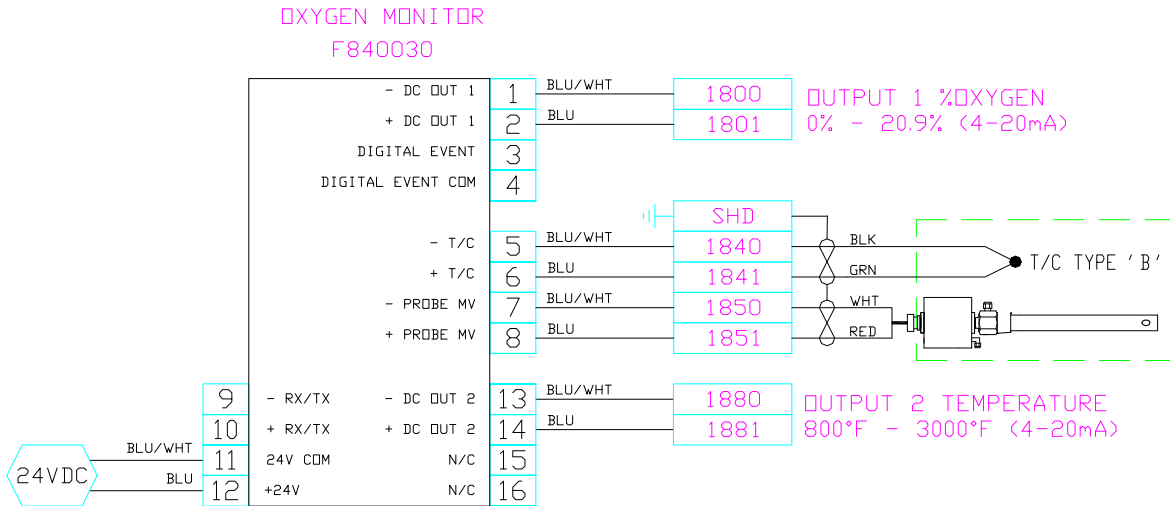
OXYGEN MONITOR
F840030

- DC OUT 1
+ DC OUT 1
DIGITAL EVENT
DIGITAL EVENT COM
- T/C
+ T/C
- PROBE MV
+ PROBE MV
- RX/TX
+ RX/TX
24V COM
+24V
- DC OUT 2
+ DC OUT 2
N/C
N/C

1
2
3
4
5
6
7
8
9
10
11
12
13
14
15
16

BLU/WHT
BLU
BLU/WHT
BLU
BLU/WHT
BLU
BLU/WHT
BLU
BLU/WHT
BLU

1800
1801
SHD
1840
1841
1850
1851
1880
1881

OUTPUT 1 %OXYGEN
0% - 20.9% (4-20mA)

BLK
GRN
WHT
RED

T/C TYPE 'B'

OUTPUT 2 TEMPERATURE
800°F - 3000°F (4-20mA)

24VDC